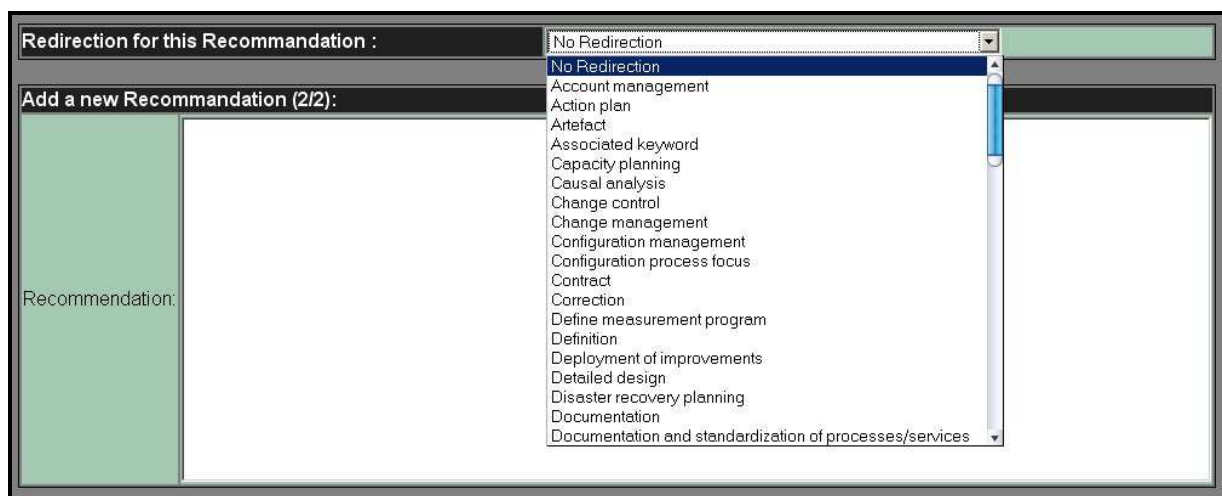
Redirection for this Recommandation :

No Redirection

No Redirection
Account management
Action plan
Artefact
Associated keyword
Capacity planning
Causal analysis
Change control
Change management
Configuration management
Configuration process focus
Contract
Correction
Define measurement program
Definition
Deployment of improvements
Detailed design
Disaster recovery planning
Documentation
Documentation and standardization of processes/services

Add a new Recommandation (2/2):

Recommendation: